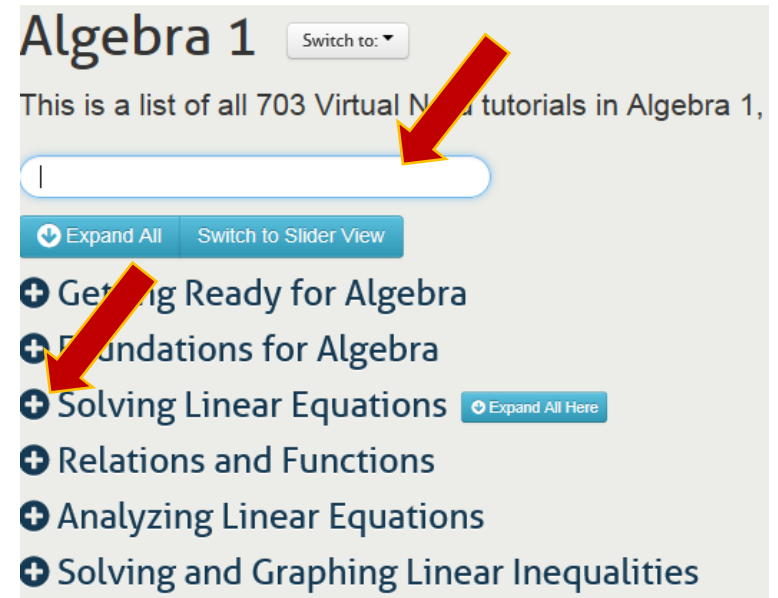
Algebra 1 Switch to:

This is a list of all 703 Virtual N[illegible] tutorials in Algebra 1,

Expand All Switch to Slider View

Get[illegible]g Ready for Algebra

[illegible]undations for Algebra

Solving Linear Equations Expand All Here

Relations and Functions

Analyzing Linear Equations

Solving and Graphing Linear Inequalities